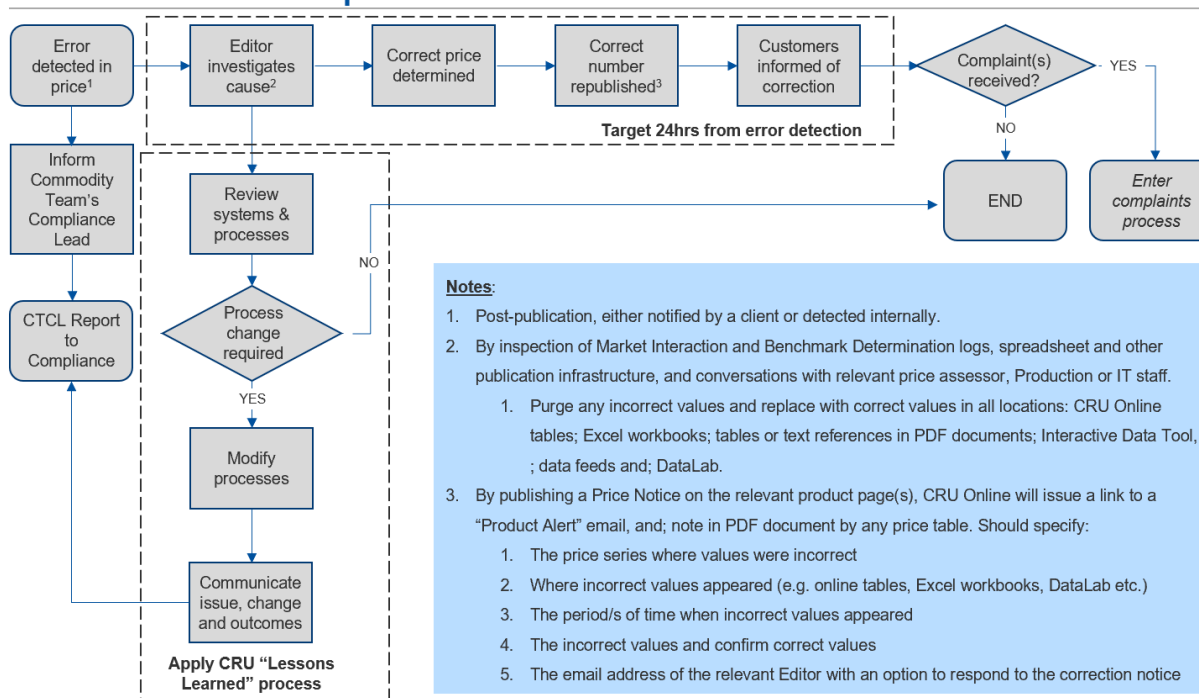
Error detected in price$^1$

Editor investigates cause$^2$

Correct price determined

Correct number republished$^3$

Customers informed of correction

Complaint(s) received?

YES

NO

Target 24hrs from error detection

END

Enter complaints process

Inform Commodity Team's Compliance Lead

CTCL Report to Compliance

Review systems & processes

NO

Process change required

YES

Modify processes

Communicate issue, change and outcomes

Apply CRU "Lessons Learned" process

Notes:

1. Post-publication, either notified by a client or detected internally.

2. By inspection of Market Interaction and Benchmark Determination logs, spreadsheet and other publication infrastructure, and conversations with relevant price assessor, Production or IT staff.

1. Purge any incorrect values and replace with correct values in all locations: CRU Online tables; Excel workbooks; tables or text references in PDF documents; Interactive Data Tool, ; data feeds and; DataLab.

3. By publishing a Price Notice on the relevant product page(s), CRU Online will issue a link to a "Product Alert" email, and; note in PDF document by any price table. Should specify:

1. The price series where values were incorrect

2. Where incorrect values appeared (e.g. online tables, Excel workbooks, DataLab etc.)

3. The period/s of time when incorrect values appeared

4. The incorrect values and confirm correct values

5. The email address of the relevant Editor with an option to respond to the correction notice